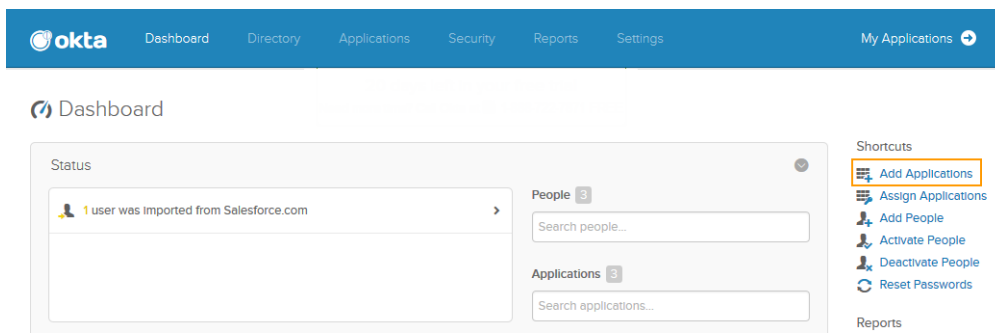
okta Dashboard Directory Applications Security Reports Settings My Applications

Dashboard

Status

1 user was imported from Salesforce.com

People 3

Search people...

Applications 3

Search applications...

Shortcuts

Add Applications

Assign Applications

Add People

Activate People

Deactivate People

Reset Passwords

Reports